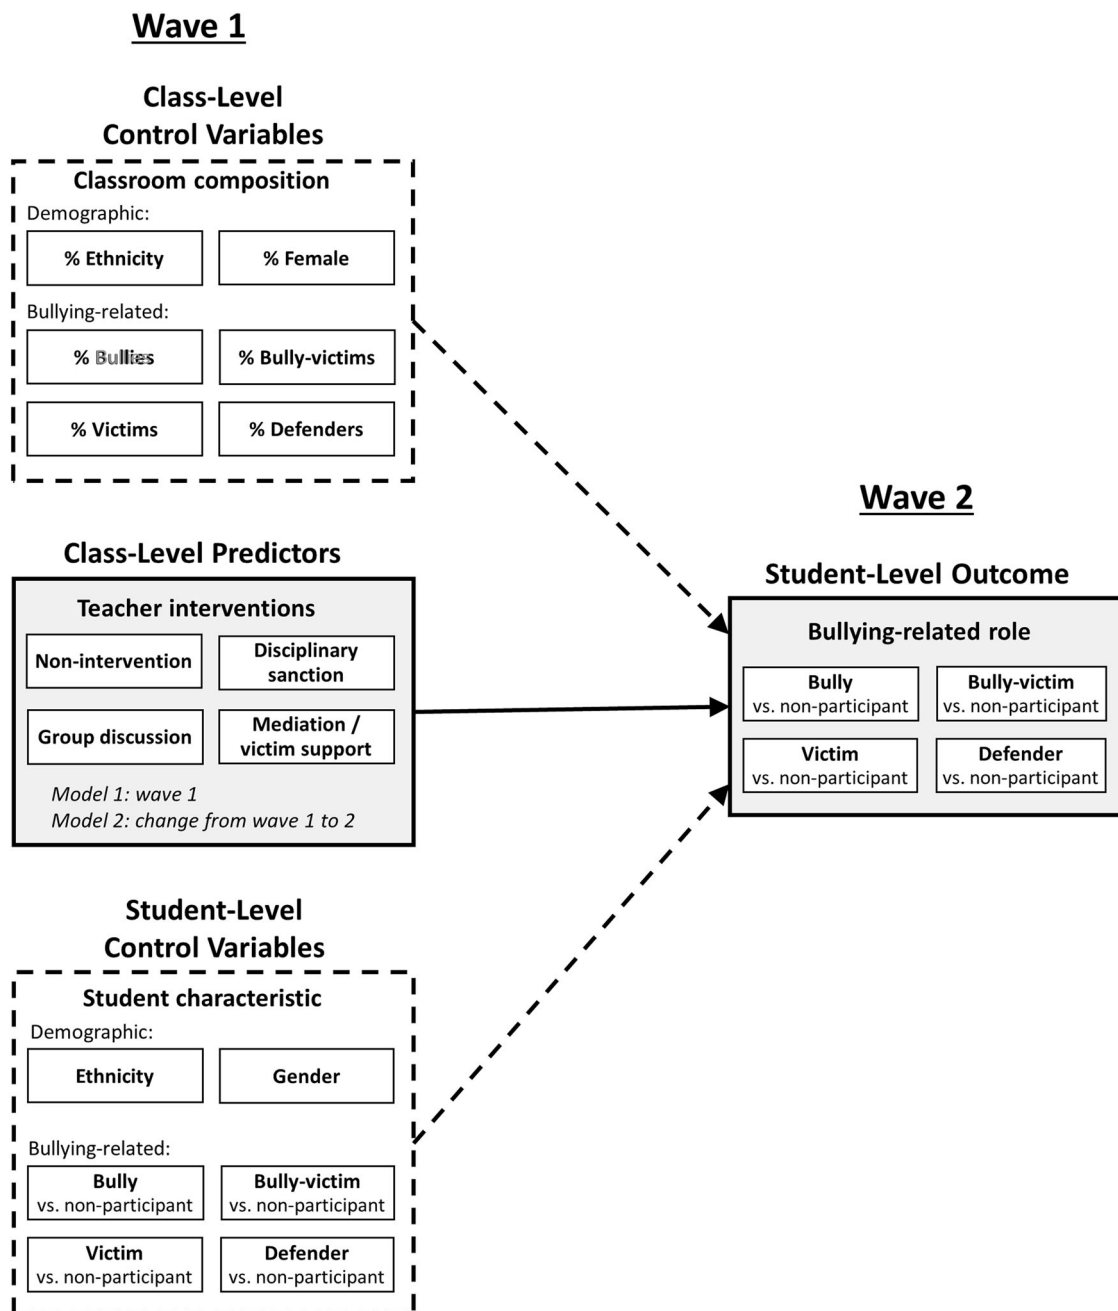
Wave 1

Class-Level Control Variables

Classroom composition

Demographic:

% Ethnicity

% Female

Bullying-related:

% Bullies

% Bully-victims

% Victims

% Defenders

Class-Level Predictors

Teacher interventions

Non-intervention

Disciplinary sanction

Group discussion

Mediation / victim support

Model 1: wave 1
Model 2: change from wave 1 to 2

Student-Level Control Variables

Student characteristic

Demographic:

Ethnicity

Gender

Bullying-related:

Bully vs. non-participant

Bully-victim vs. non-participant

Victim vs. non-participant

Defender vs. non-participant

Wave 2

Student-Level Outcome

Bullying-related role

Bully vs. non-participant

Bully-victim vs. non-participant

Victim vs. non-participant

Defender vs. non-participant